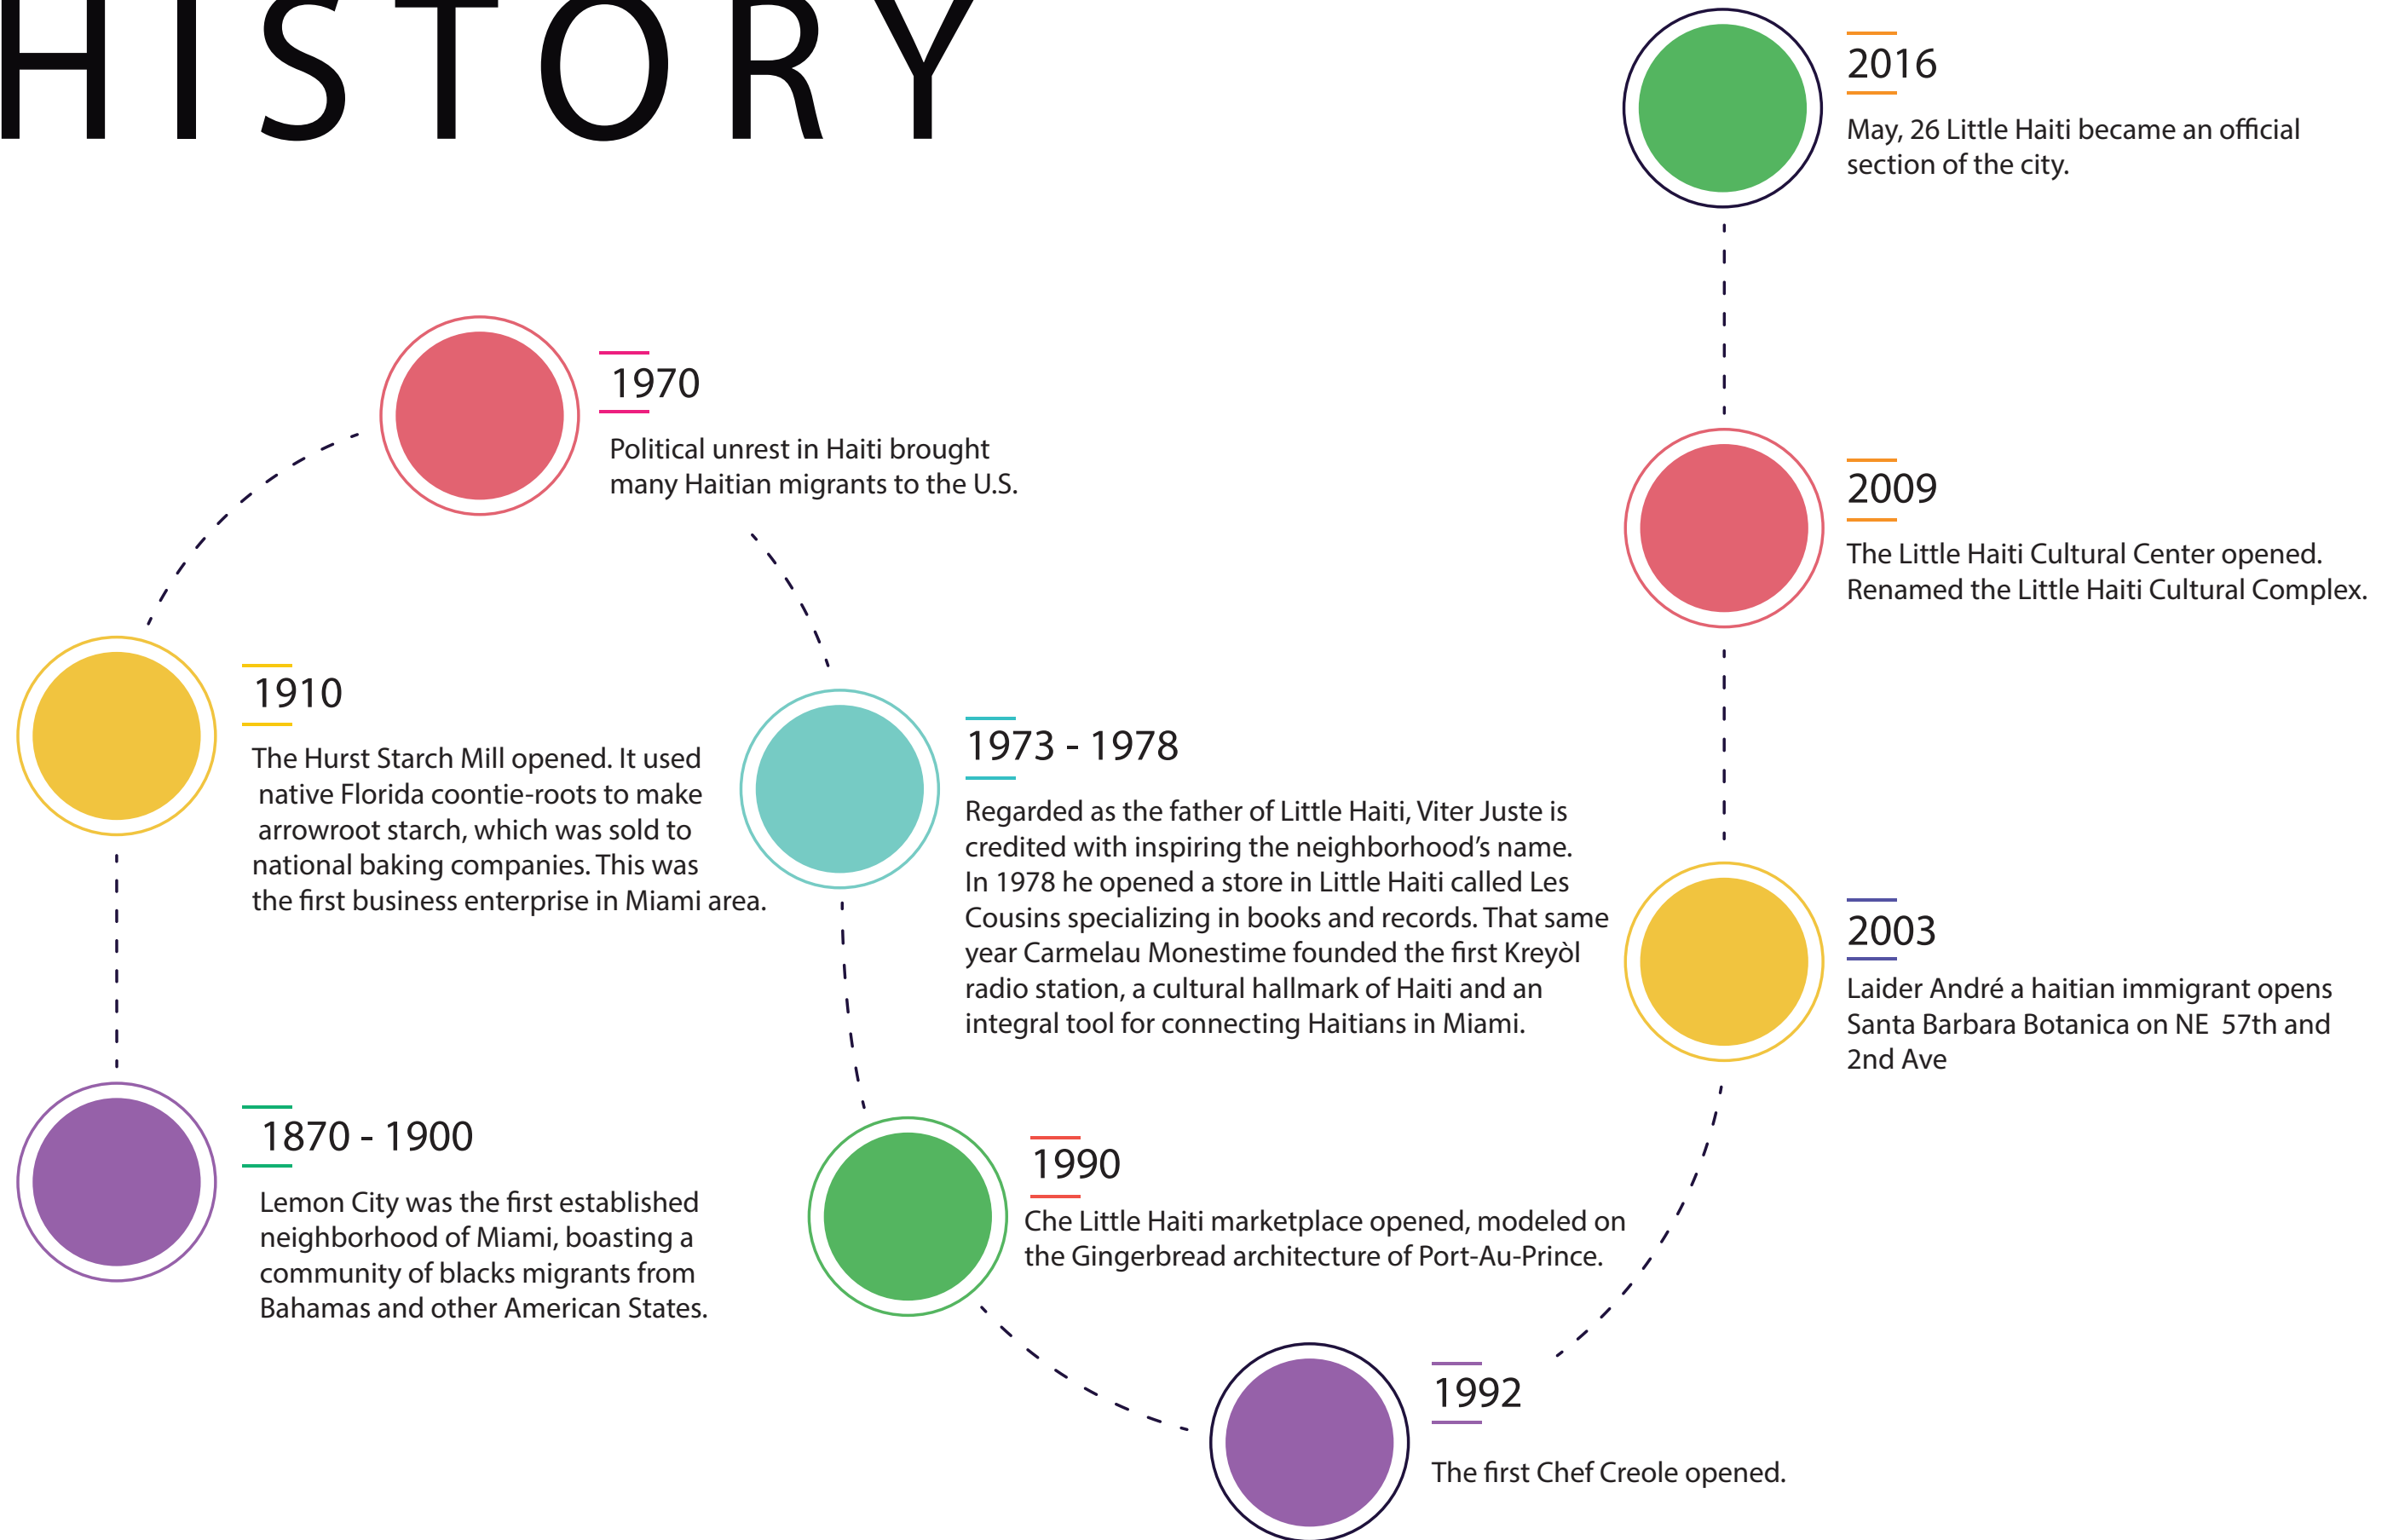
HISTORY

1870 - 1900

Lemon City was the first established neighborhood of Miami, boasting a community of blacks migrants from Bahamas and other American States.

1910

The Hurst Starch Mill opened. It used native Florida coontie-roots to make arrowroot starch, which was sold to national baking companies. This was the first business enterprise in Miami area.

1970

Political unrest in Haiti brought many Haitian migrants to the U.S.

1973 - 1978

Regarded as the father of Little Haiti, Viter Juste is credited with inspiring the neighborhood's name. In 1978 he opened a store in Little Haiti called Les Cousins specializing in books and records. That same year Carmelau Monestime founded the first Kreyòl radio station, a cultural hallmark of Haiti and an integral tool for connecting Haitians in Miami.

1990

Che Little Haiti marketplace opened, modeled on the Gingerbread architecture of Port-Au-Prince.

1992

The first Chef Creole opened.

2003

Laider André a haitian immigrant opens Santa Barbara Botanica on NE 57th and 2nd Ave

2009

The Little Haiti Cultural Center opened. Renamed the Little Haiti Cultural Complex.

2016

May, 26 Little Haiti became an official section of the city.